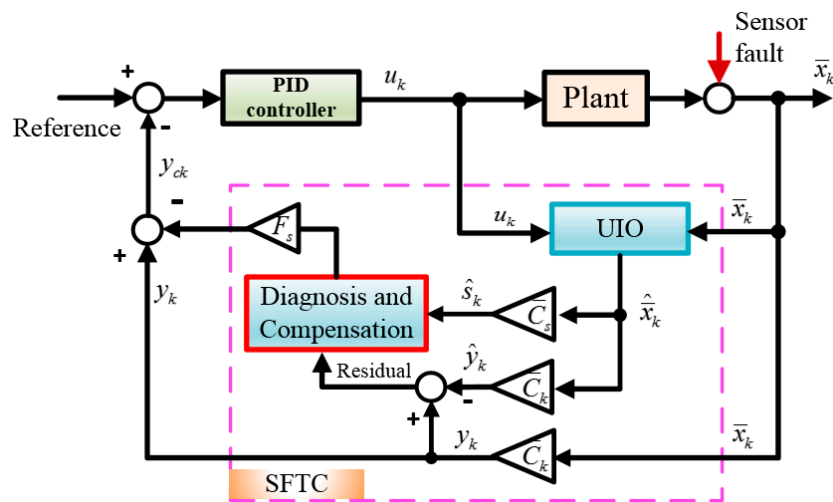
Sensor fault

+

PID controller

$u_k$

Plant

$\bar{x}_k$

Reference

-

$y_{ck}$

-

$F_s$

$u_k$

UIO

$\bar{x}_k$

+

$y_k$

Diagnosis and Compensation

$\hat{s}_k$

$\bar{C}_s$

$\hat{\bar{x}}_k$

$\hat{y}_k$

Residual

$\bar{C}_k$

-

+

$y_k$

$\bar{C}_k$

$\bar{x}_k$

SFTC